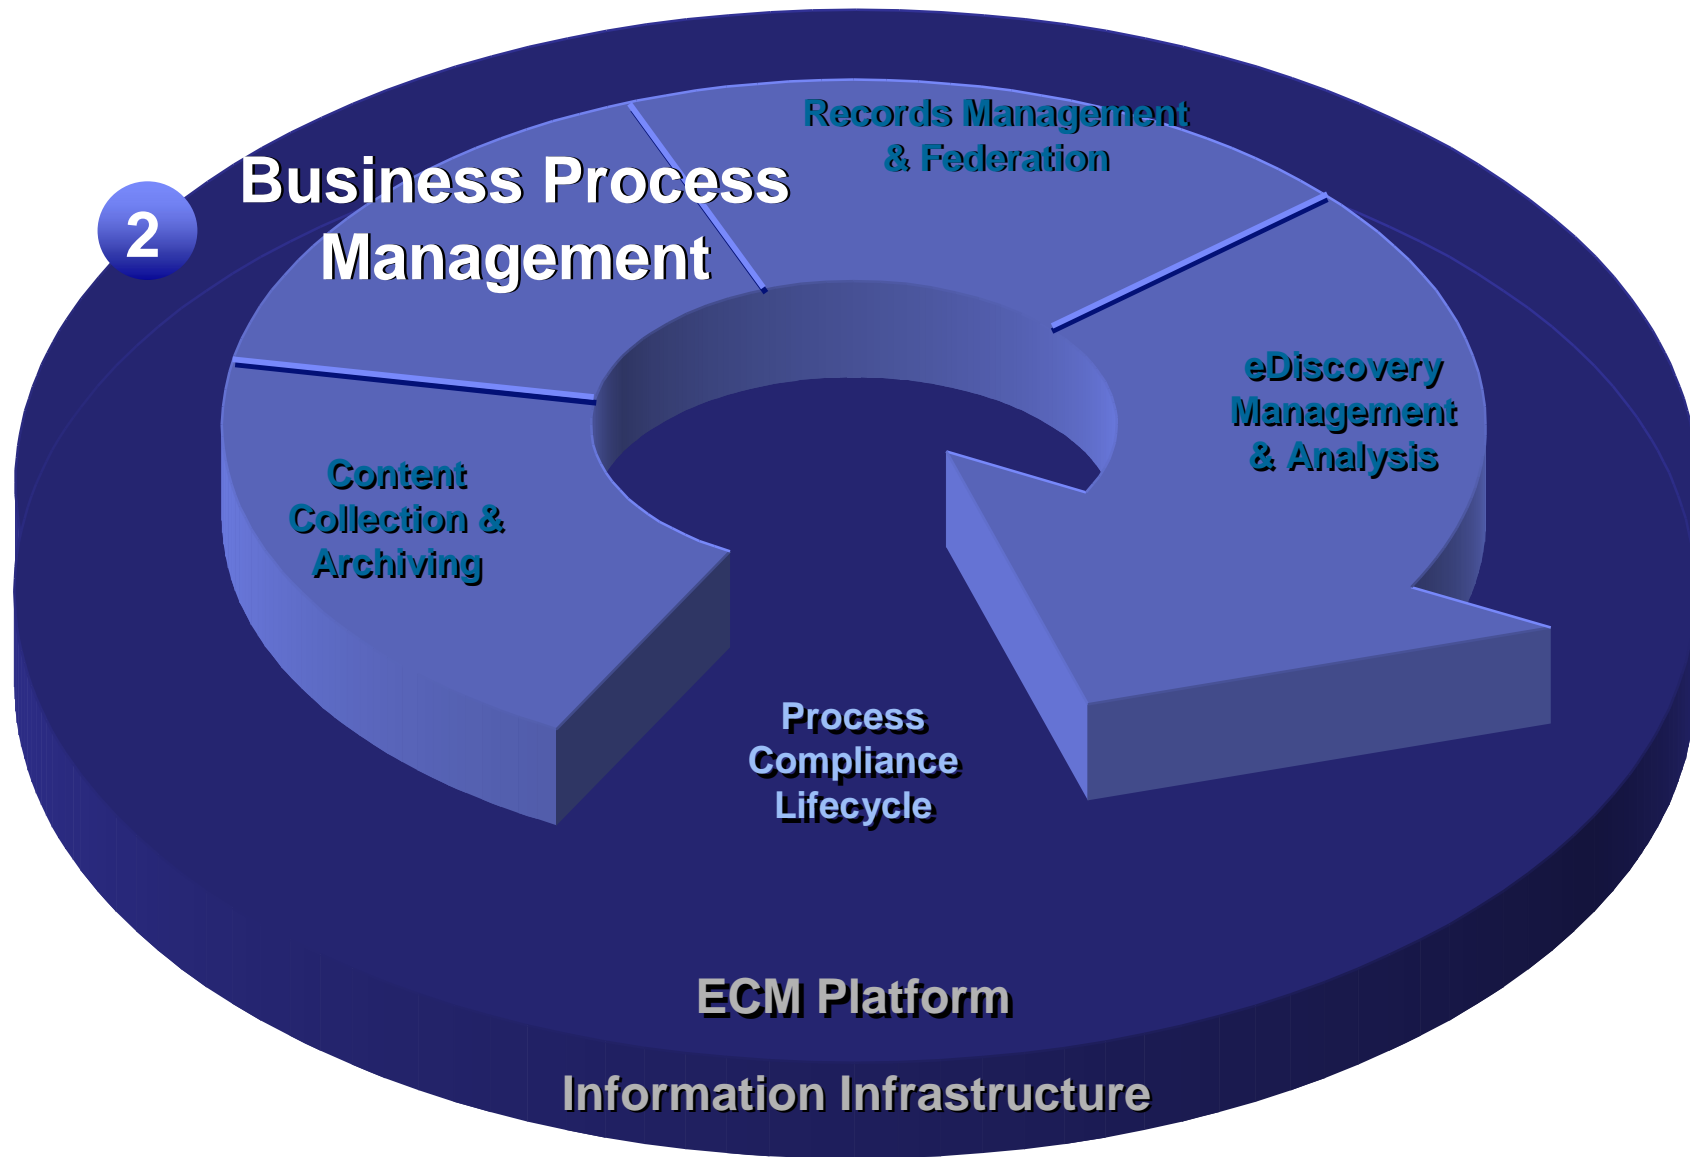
2

Business Process Management

Records Management & Federation

eDiscovery Management & Analysis

Content Collection & Archiving

Process Compliance Lifecycle

ECM Platform

Information Infrastructure